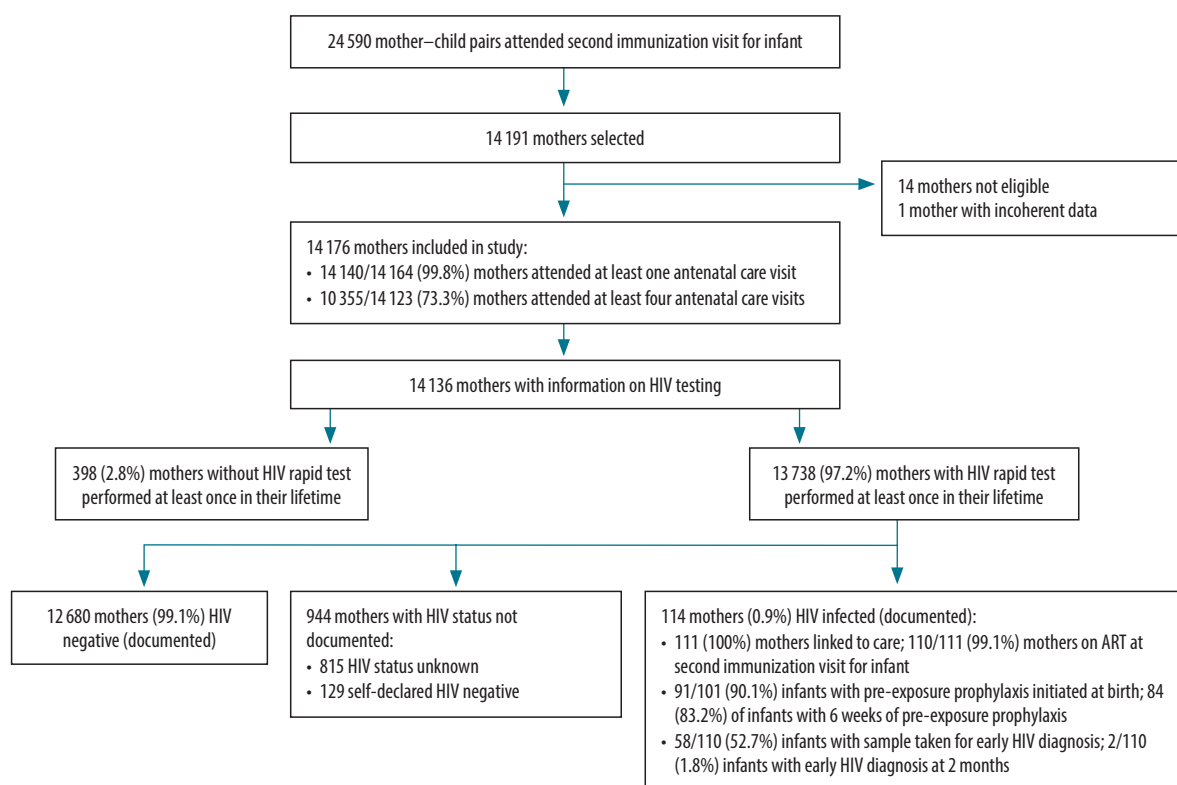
24 590 mother–child pairs attended second immunization visit for infant

14 191 mothers selected

14 mothers not eligible
1 mother with incoherent data

14 176 mothers included in study:
• 14 140/14 164 (99.8%) mothers attended at least one antenatal care visit
• 10 355/14 123 (73.3%) mothers attended at least four antenatal care visits

14 136 mothers with information on HIV testing

398 (2.8%) mothers without HIV rapid test performed at least once in their lifetime

13 738 (97.2%) mothers with HIV rapid test performed at least once in their lifetime

12 680 mothers (99.1%) HIV negative (documented)

944 mothers with HIV status not documented:
• 815 HIV status unknown
• 129 self-declared HIV negative

114 mothers (0.9%) HIV infected (documented):
• 111 (100%) mothers linked to care; 110/111 (99.1%) mothers on ART at second immunization visit for infant
• 91/101 (90.1%) infants with pre-exposure prophylaxis initiated at birth; 84 (83.2%) of infants with 6 weeks of pre-exposure prophylaxis
• 58/110 (52.7%) infants with sample taken for early HIV diagnosis; 2/110 (1.8%) infants with early HIV diagnosis at 2 months